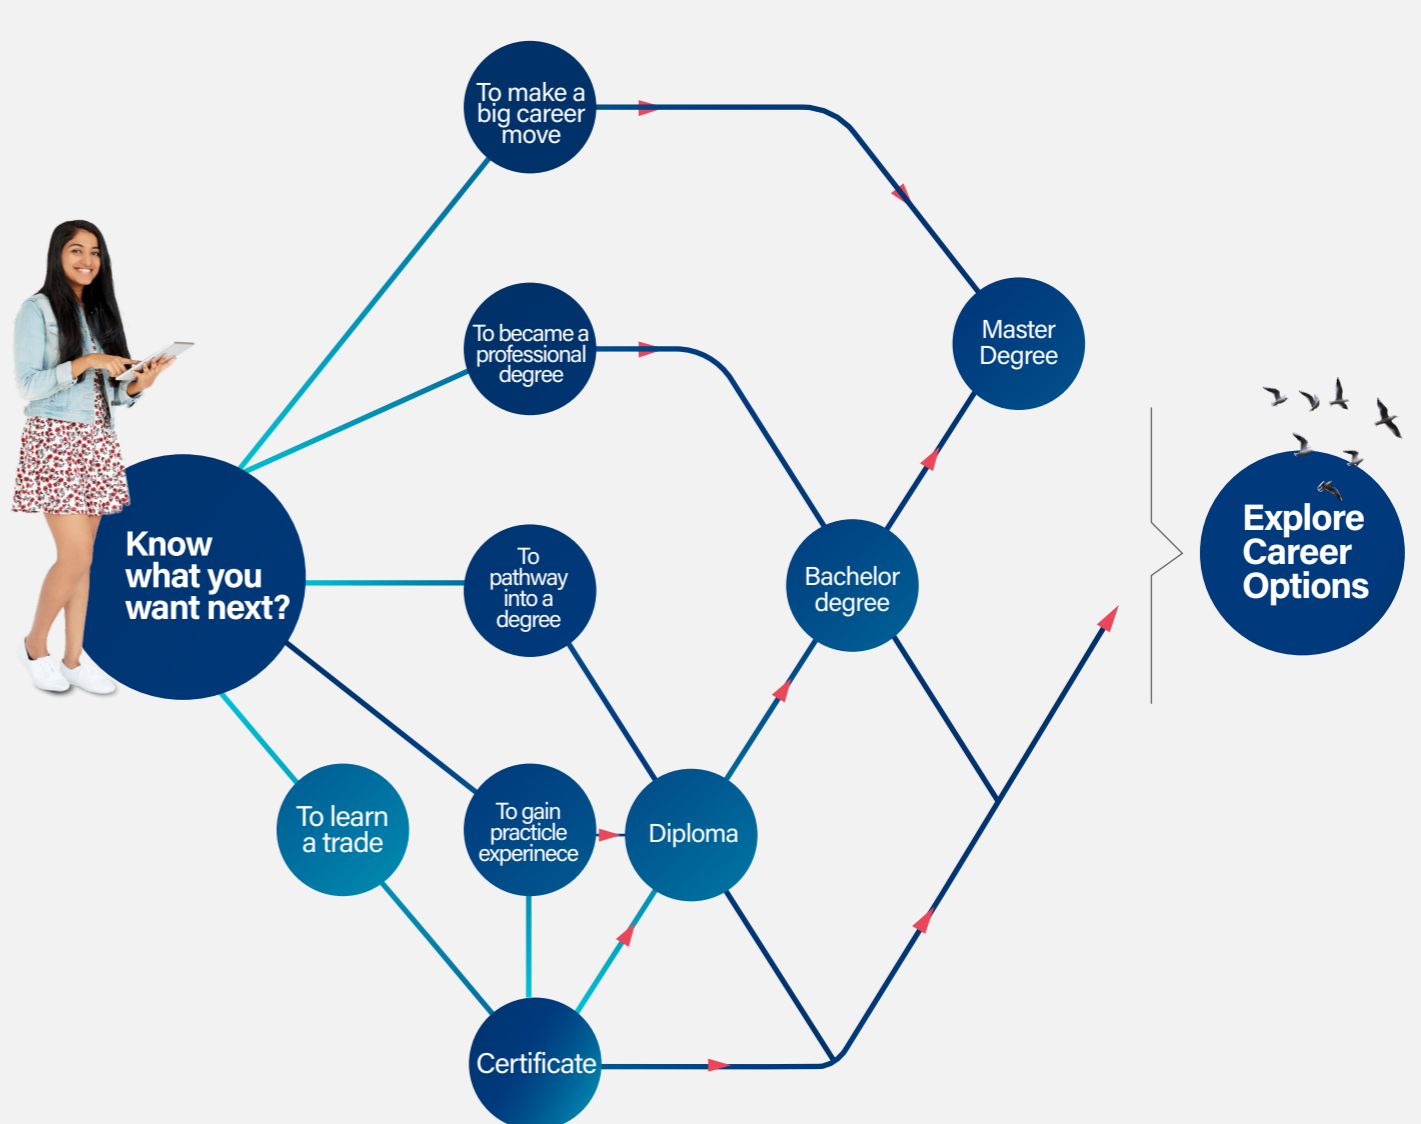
To make a big career move

To became a professional degree

Master Degree

Know what you want next?

To pathway into a degree

Bachelor degree

Explore Career Options

To learn a trade

To gain practicle experinece

Diploma

Certificate